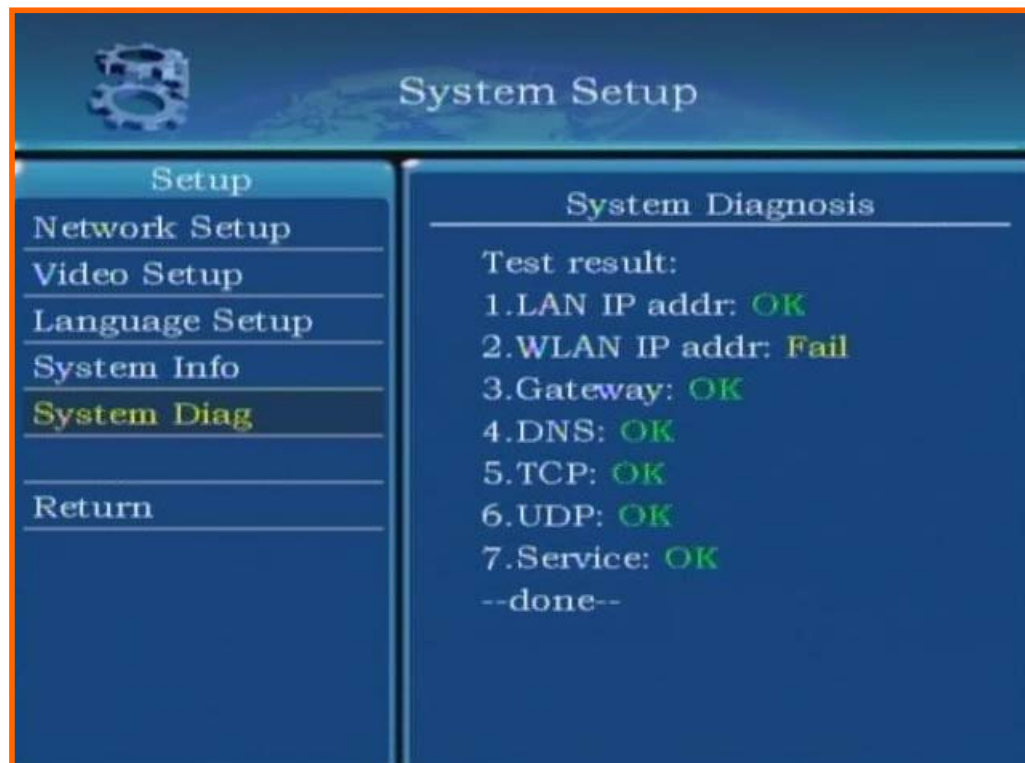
System Setup

Setup
Network Setup
Video Setup
Language Setup
System Info
System Diag

Return

System Diagnosis

Test result:
1.LAN IP addr: OK
2.WLAN IP addr: Fail
3.Gateway: OK
4.DNS: OK
5.TCP: OK
6.UDP: OK
7.Service: OK
--done--